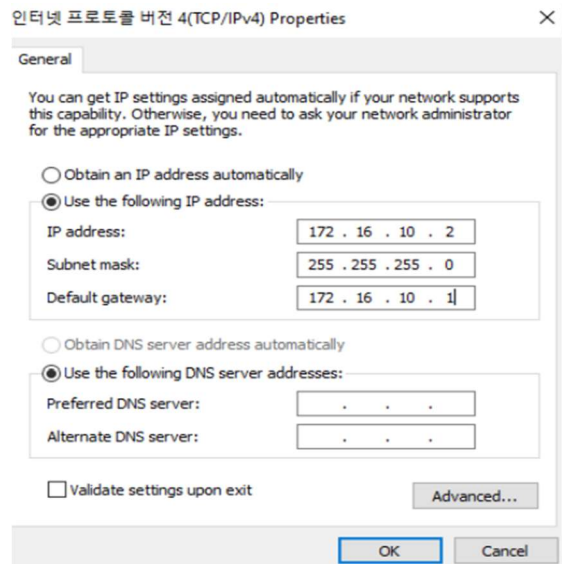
인터넷 프로토콜 버전 4(TCP/IPv4) Properties ×

General

You can get IP settings assigned automatically if your network supports this capability. Otherwise, you need to ask your network administrator for the appropriate IP settings.

Obtain an IP address automatically
Use the following IP address:

IP address: 172 . 16 . 10 . 2
Subnet mask: 255 . 255 . 255 . 0
Default gateway: 172 . 16 . 10 . 1

Obtain DNS server address automatically
Use the following DNS server addresses:

Preferred DNS server: . . .
Alternate DNS server: . . .

Validate settings upon exit

Advanced...

OK Cancel